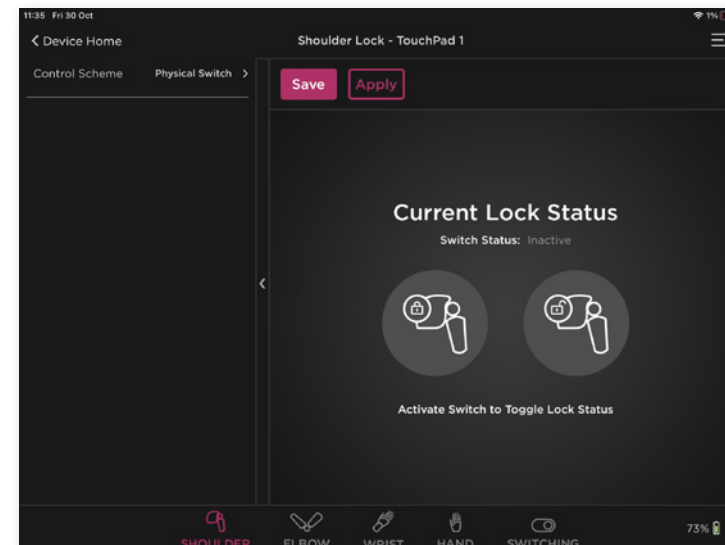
11:35 Fri 30 Oct

1%

< Device Home

Shoulder Lock - TouchPad 1

Control Scheme

Physical Switch >

Save

Apply

<

Current Lock Status

Switch Status: Inactive

Activate Switch to Toggle Lock Status

SHOULDER

ELBOW

WRIST

HAND

SWITCHING

73%